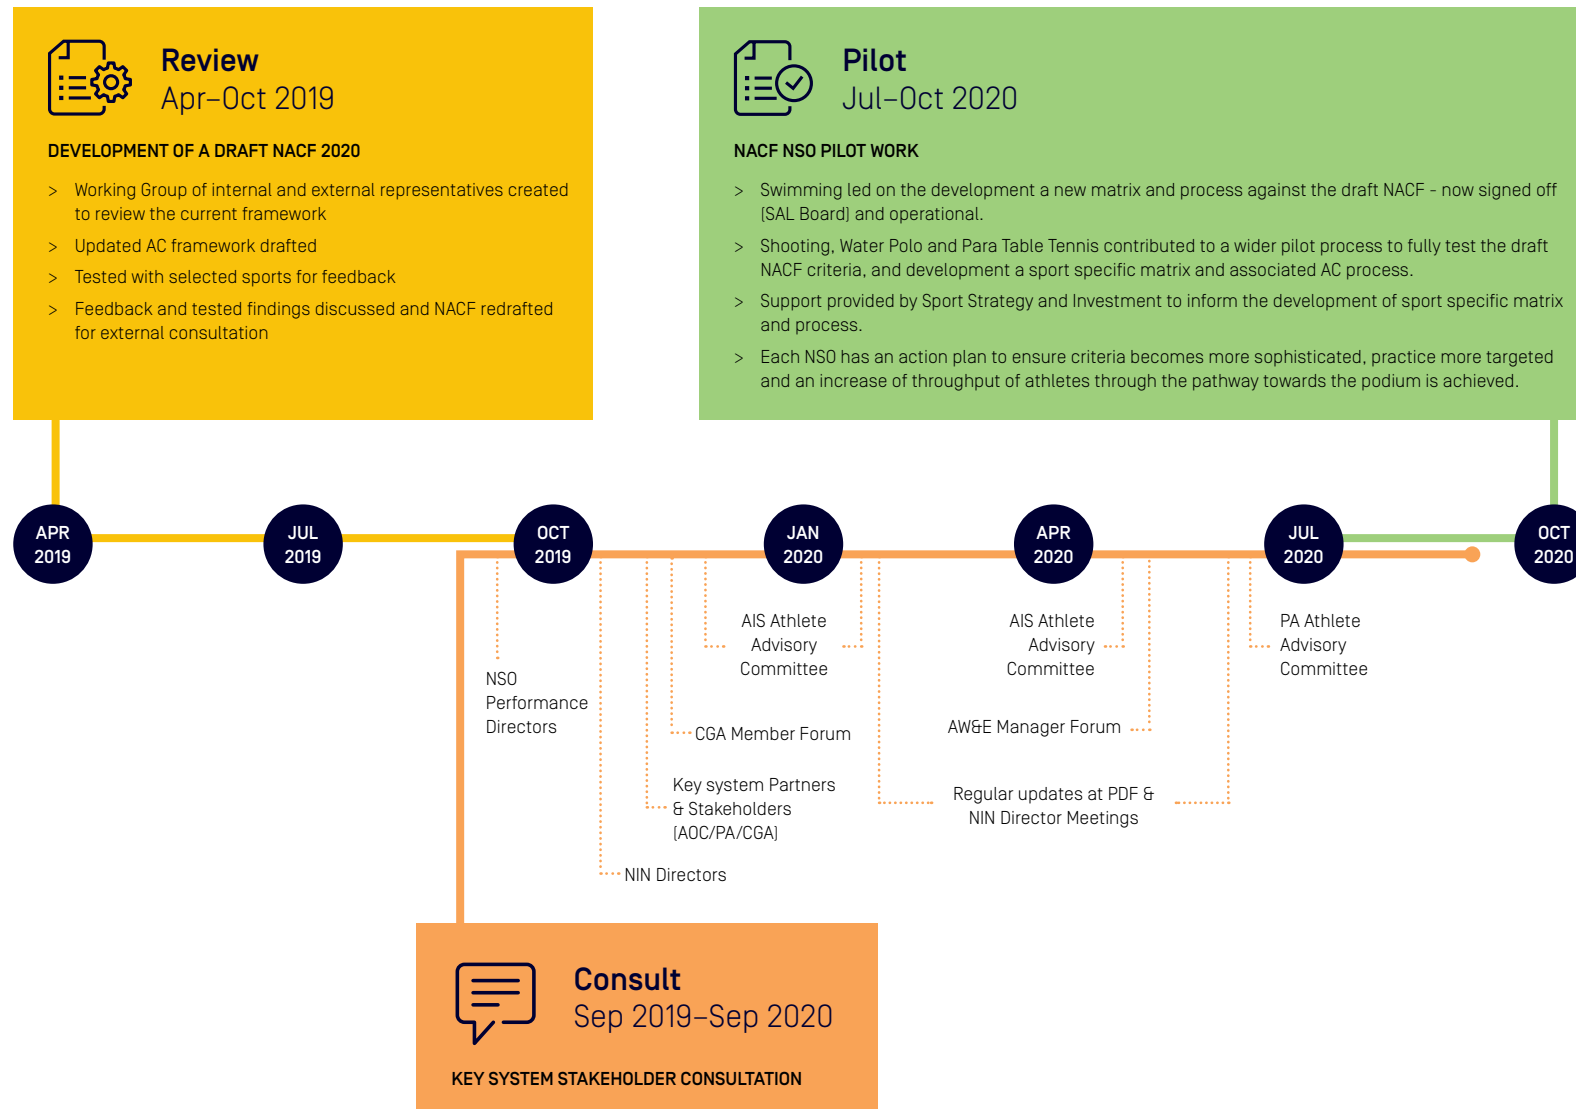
Review
Apr–Oct 2019

DEVELOPMENT OF A DRAFT NACF 2020

> Working Group of internal and external representatives created to review the current framework

> Updated AC framework drafted

> Tested with selected sports for feedback

> Feedback and tested findings discussed and NACF redrafted for external consultation

Pilot
Jul–Oct 2020

NACF NSO PILOT WORK

> Swimming led on the development a new matrix and process against the draft NACF - now signed off (SAL Board) and operational.

> Shooting, Water Polo and Para Table Tennis contributed to a wider pilot process to fully test the draft NACF criteria, and development a sport specific matrix and associated AC process.

> Support provided by Sport Strategy and Investment to inform the development of sport specific matrix and process.

> Each NSO has an action plan to ensure criteria becomes more sophisticated, practice more targeted and an increase of throughput of athletes through the pathway towards the podium is achieved.

APR 2019

JUL 2019

OCT 2019

JAN 2020

APR 2020

JUL 2020

OCT 2020

NSO Performance Directors

AIS Athlete Advisory Committee

CGA Member Forum

Key system Partners & Stakeholders (AOC/PA/CGA)

NIN Directors

AIS Athlete Advisory Committee

AW&E Manager Forum

Regular updates at PDF & NIN Director Meetings

PA Athlete Advisory Committee

Consult
Sep 2019–Sep 2020

KEY SYSTEM STAKEHOLDER CONSULTATION